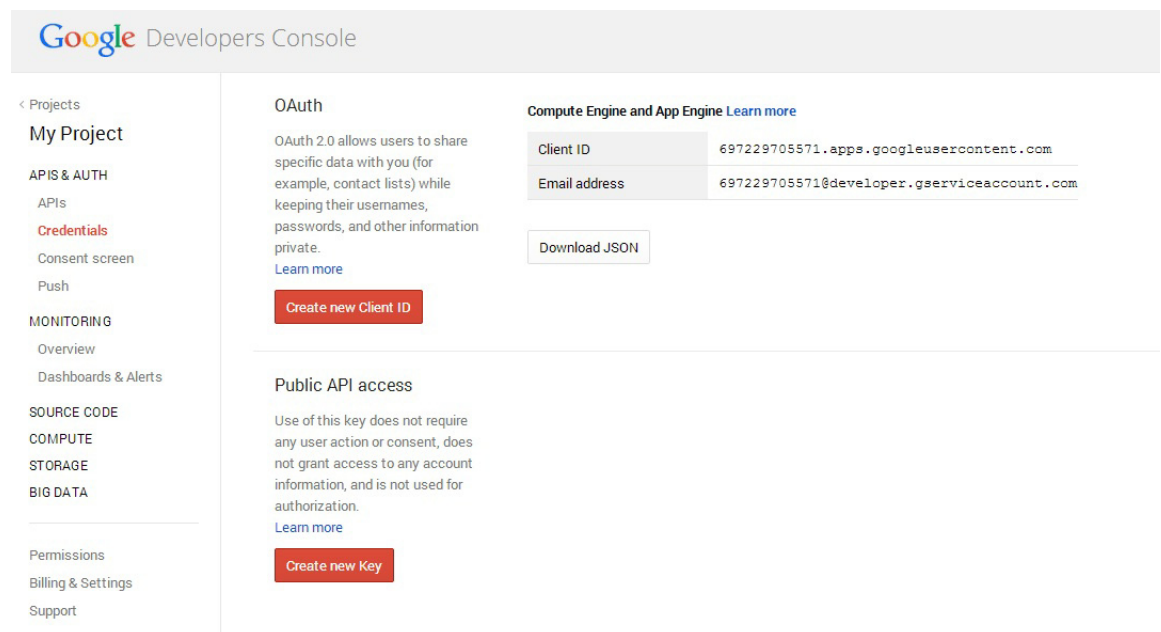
Google Developers Console

‹ Projects
My Project
APIS & AUTH
APIs
Credentials
Consent screen
Push
MONITORING
Overview
Dashboards & Alerts
SOURCE CODE
COMPUTE
STORAGE
BIG DATA
Permissions
Billing & Settings
Support

OAuth
OAuth 2.0 allows users to share specific data with you (for example, contact lists) while keeping their usernames, passwords, and other information private.
Learn more
Create new Client ID

Compute Engine and App Engine Learn more

| Client ID | 697229705571.apps.googleusercontent.com |
|---|---|
| Email address | 697229705571@developer.gserviceaccount.com |

Download JSON

Public API access
Use of this key does not require any user action or consent, does not grant access to any account information, and is not used for authorization.
Learn more
Create new Key